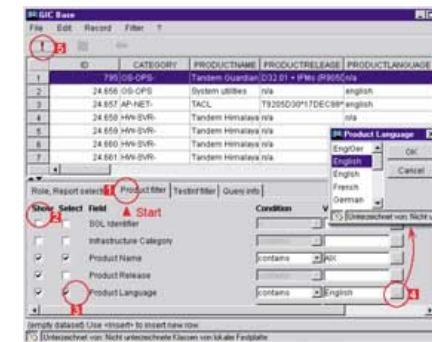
GIC Base

File Edit Record Filter ?

! 5

| | ID | CATEGORY | PRODUCTNAME | PRODUCTRELEASE | PRODUCTLANGUAGE |
|---|---|---|---|---|---|
| 1 | 795 | OS-OPS- | Tandem Guardian | D32.01 + IPMs (R905C | n/a |
| 2 | 24.656 | OS-OPS- | System utilities | n/a | english |
| 3 | 24.657 | AP-NET- | TACL | T9205D30^17DEC98^ | english |
| 4 | 24.658 | HW-SVR- | Tandem Himalaya | n/a | english |
| 5 | 24.659 | HW-SVR- | Tandem Himalaya | n/a | |
| 6 | 24.660 | HW-SVR- | Tandem Himalaya | n/a | |
| 7 | 24.661 | HW-SVR- | Tandem Himalaya | n/a | |

Product Language

Engl/Ger
English
English
French
German

OK

Cancel

Unterzeichnet von: Nicht u

Role, Report select 1 Product filter Testinf filter Query info

Start

Show 2 Select Field Condition

SQL Identifier

Infrastructure Category

Product Name contains AIX

Product Release

3 Product Language contains English 4

(empty dataset) Use <Insert> to insert new row.

Unterzeichnet von: Nicht unterzeichnete Klassen von lokaler Festplatte